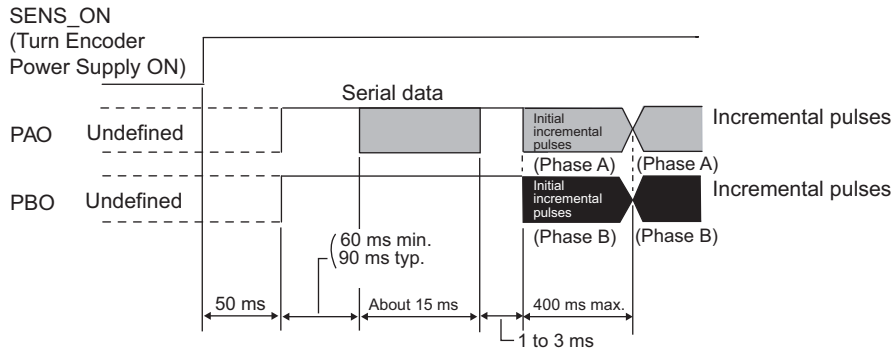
SENS_ON
(Turn Encoder
Power Supply ON)

Serial data

PAO Undefined

Initial incremental pulses

Incremental pulses

(Phase A) (Phase A)

PBO Undefined

Initial incremental pulses

Incremental pulses

(Phase B) (Phase B)

60 ms min.
90 ms typ.

50 ms

About 15 ms

400 ms max.

1 to 3 ms